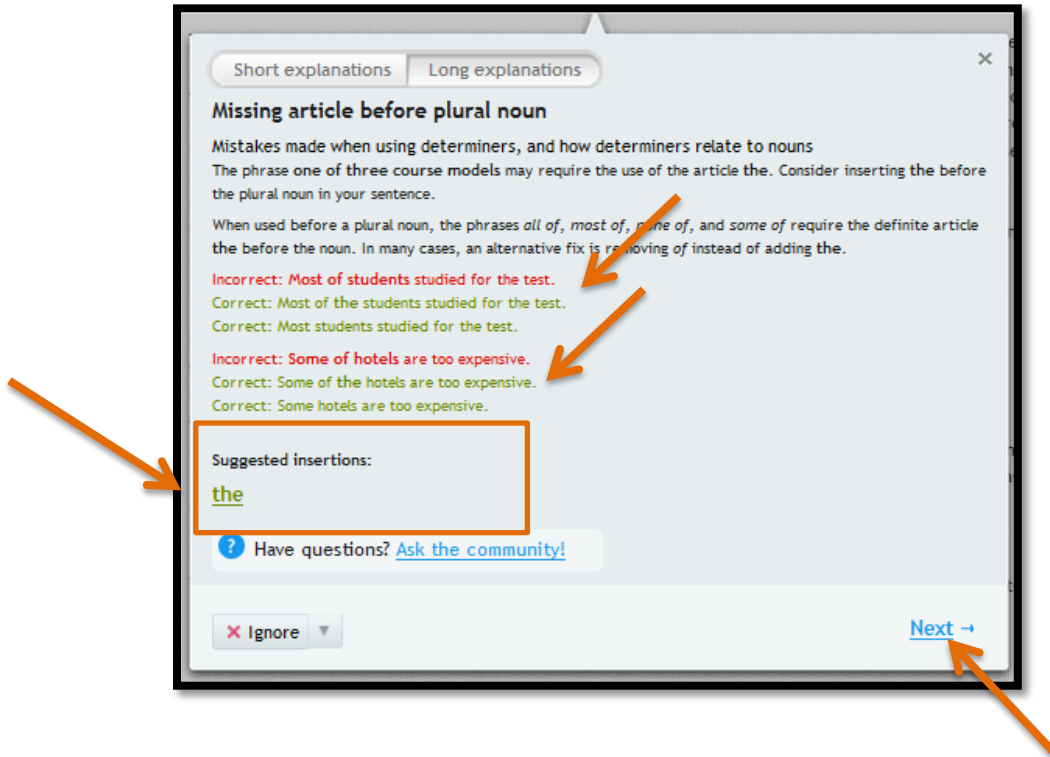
Short explanations | Long explanations

×

Missing article before plural noun

Mistakes made when using determiners, and how determiners relate to nouns

The phrase one of three course models may require the use of the article the. Consider inserting the before the plural noun in your sentence.

When used before a plural noun, the phrases all of, most of, none of, and some of require the definite article the before the noun. In many cases, an alternative fix is removing of instead of adding the.

Incorrect: Most of students studied for the test.
Correct: Most of the students studied for the test.
Correct: Most students studied for the test.

Incorrect: Some of hotels are too expensive.
Correct: Some of the hotels are too expensive.
Correct: Some hotels are too expensive.

Suggested insertions:

the

Have questions? Ask the community!

Ignore

Next →